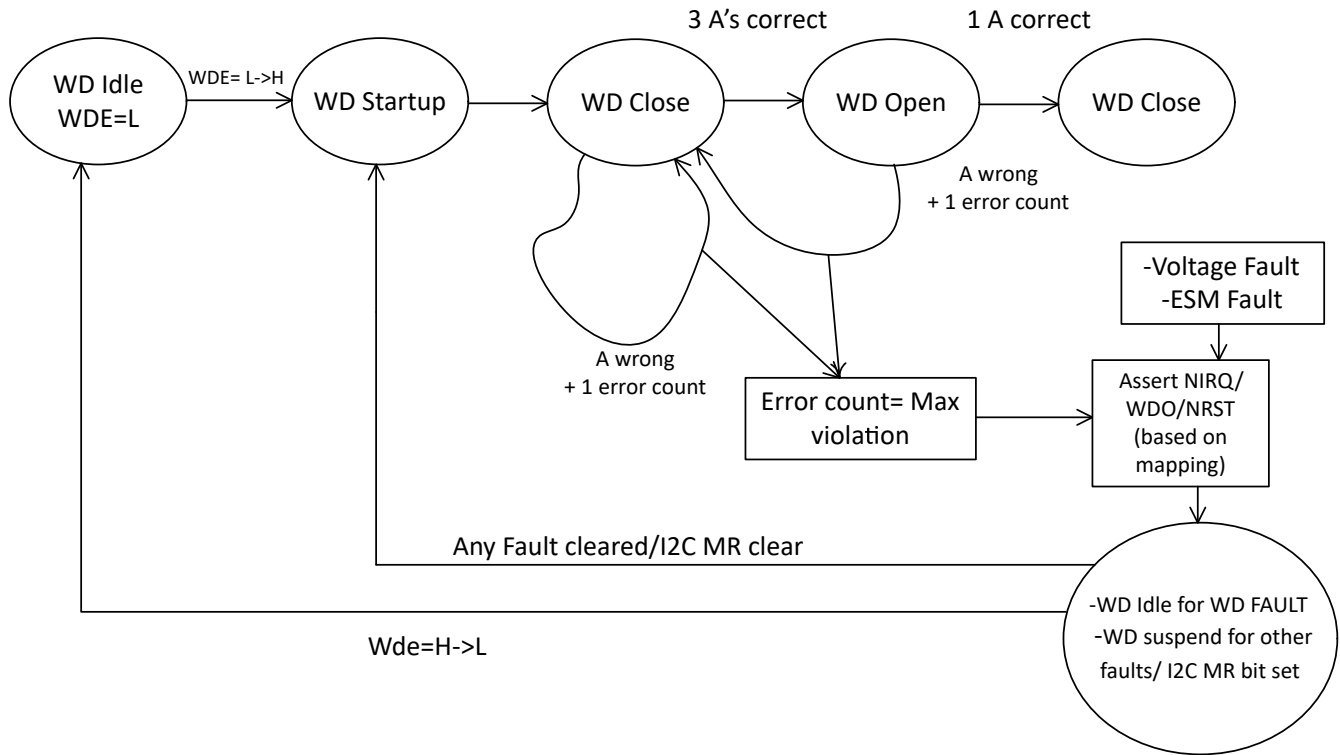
3 A's correct

1 A correct

WD Idle
WDE=L

WDE= L->H

WD Startup

WD Close

WD Open

WD Close

A wrong
+ 1 error count

-Voltage Fault
-ESM Fault

A wrong
+ 1 error count

Error count= Max violation

Assert NIRQ/ WDO/NRST (based on mapping)

Any Fault cleared/I2C MR clear

-WD Idle for WD FAULT
-WD suspend for other faults/ I2C MR bit set

Wde=H->L